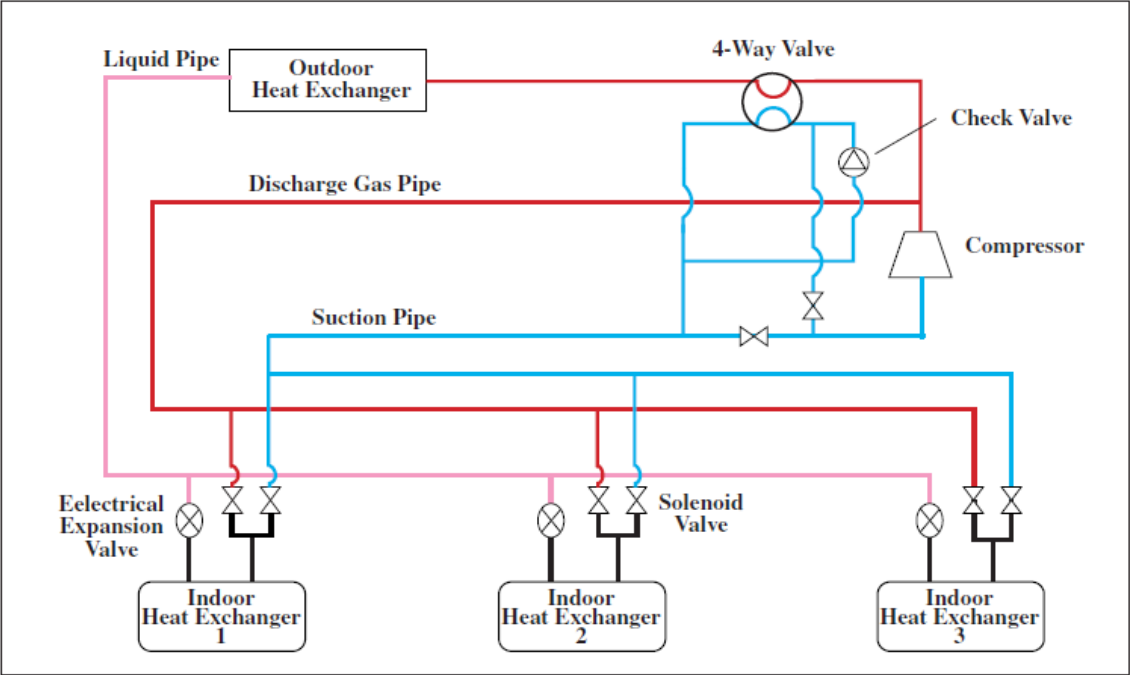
Liquid Pipe

Outdoor Heat Exchanger

4-Way Valve

Check Valve

Discharge Gas Pipe

Compressor

Suction Pipe

Eelectrical Expansion Valve

Solenoid Valve

Indoor Heat Exchanger 1

Indoor Heat Exchanger 2

Indoor Heat Exchanger 3